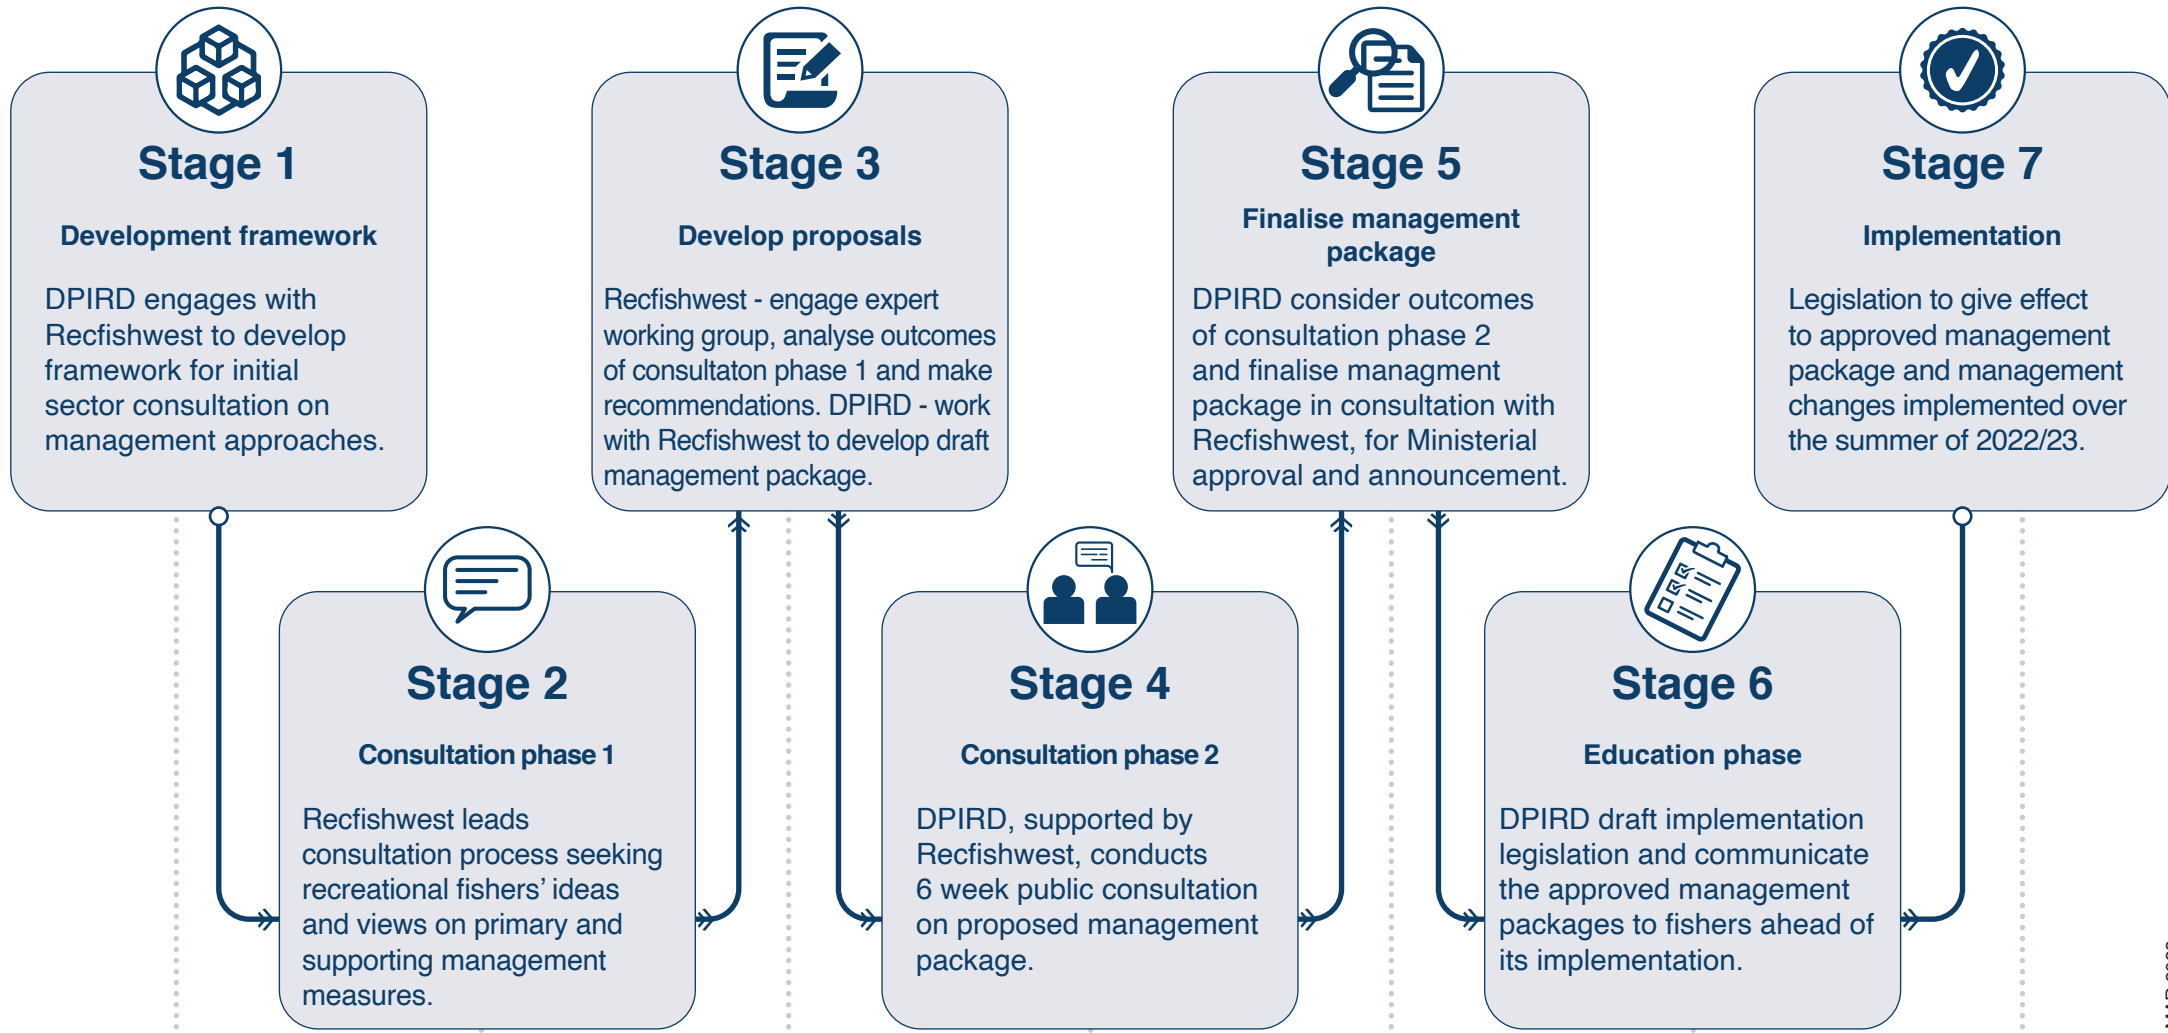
Stage 1

Development framework

DPIRD engages with Recfishwest to develop framework for initial sector consultation on management approaches.

Stage 2

Consultation phase 1

Recfishwest leads consultation process seeking recreational fishers' ideas and views on primary and supporting management measures.

Stage 3

Develop proposals

Recfishwest - engage expert working group, analyse outcomes of consultaton phase 1 and make recommendations. DPIRD - work with Recfishwest to develop draft management package.

Stage 4

Consultation phase 2

DPIRD, supported by Recfishwest, conducts 6 week public consultation on proposed management package.

Stage 5

Finalise management package

DPIRD consider outcomes of consultation phase 2 and finalise managment package in consultation with Recfishwest, for Ministerial approval and announcement.

Stage 6

Education phase

DPIRD draft implementation legislation and communicate the approved management packages to fishers ahead of its implementation.

Stage 7

Implementation

Legislation to give effect to approved management package and management changes implemented over the summer of 2022/23.